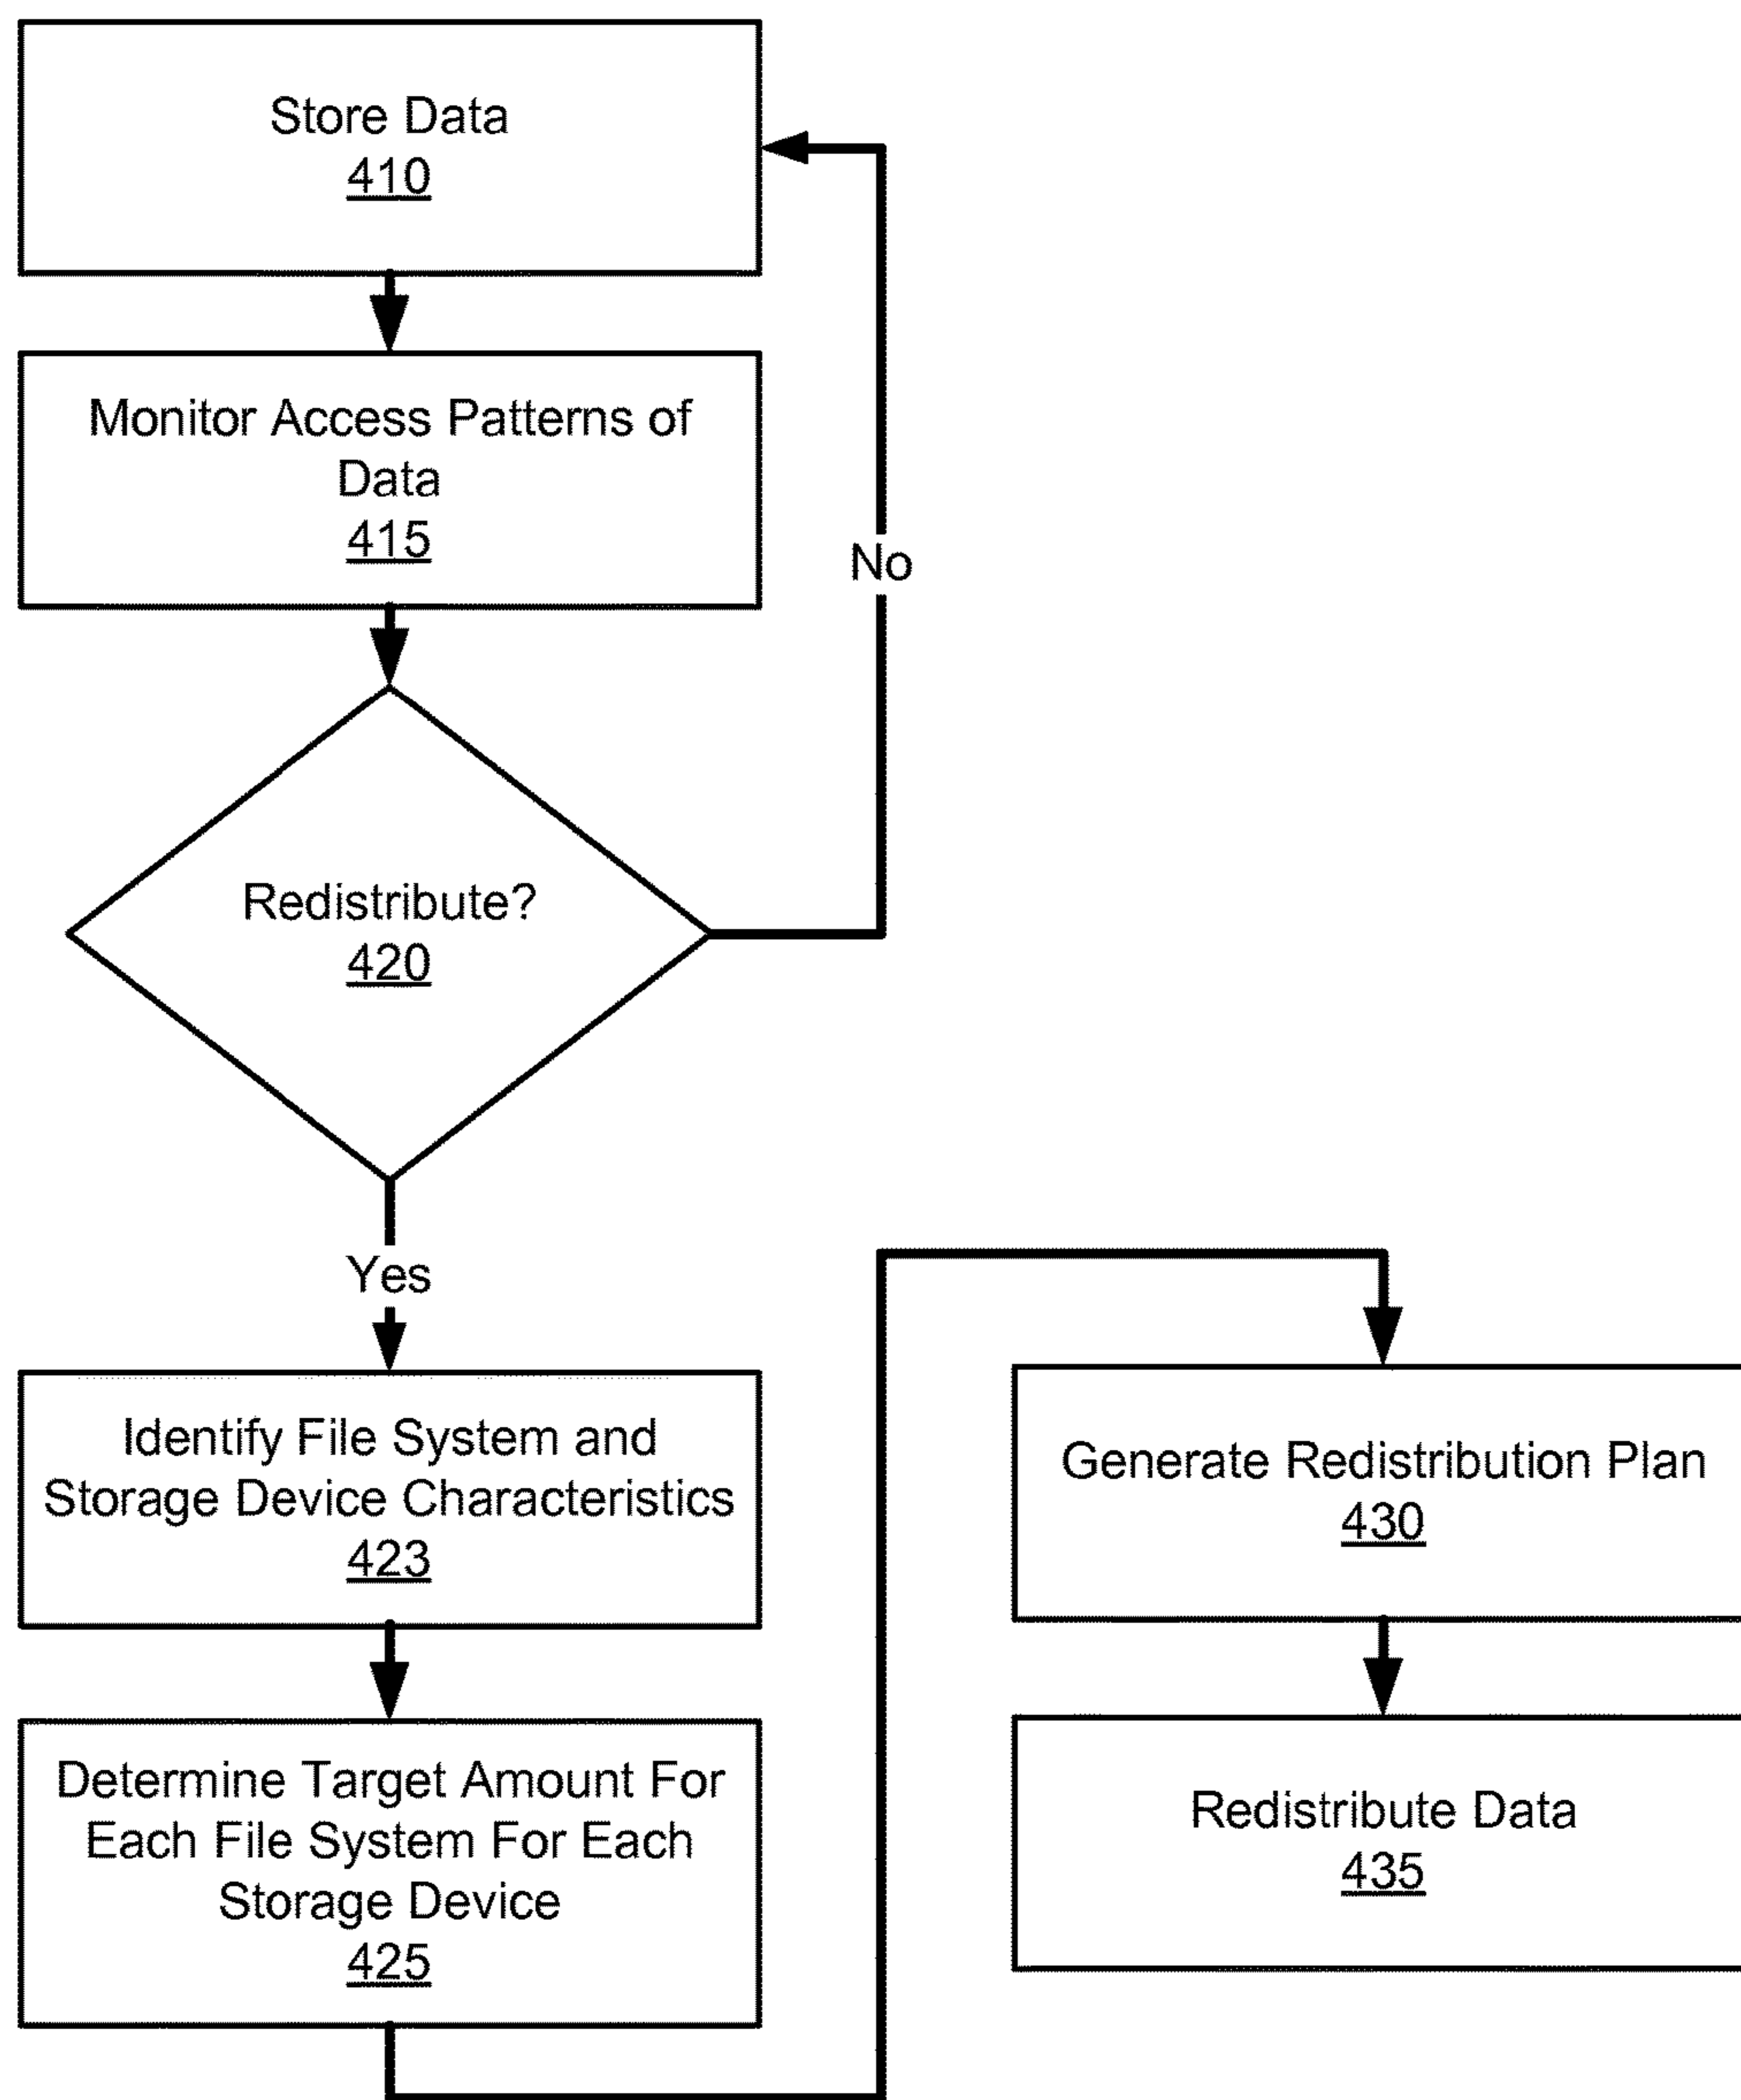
Store Data
410

Monitor Access Patterns of Data
415

Redistribute?
420

No

Yes

Identify File System and Storage Device Characteristics
423

Determine Target Amount For Each File System For Each Storage Device
425

Generate Redistribution Plan
430

Redistribute Data
435